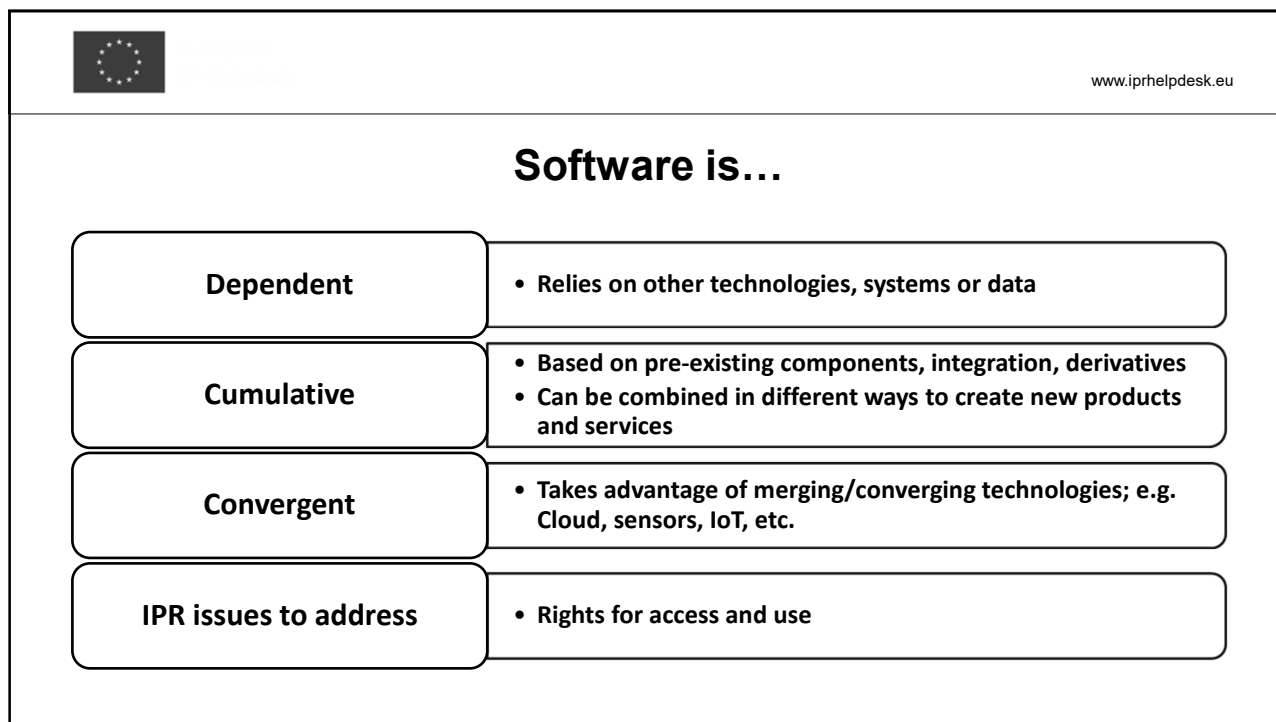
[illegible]

www.iprhelpdesk.eu

Software is…

Dependent

• Relies on other technologies, systems or data

Cumulative

• Based on pre-existing components, integration, derivatives
• Can be combined in different ways to create new products and services

Convergent

• Takes advantage of merging/converging technologies; e.g. Cloud, sensors, IoT, etc.

IPR issues to address

• Rights for access and use